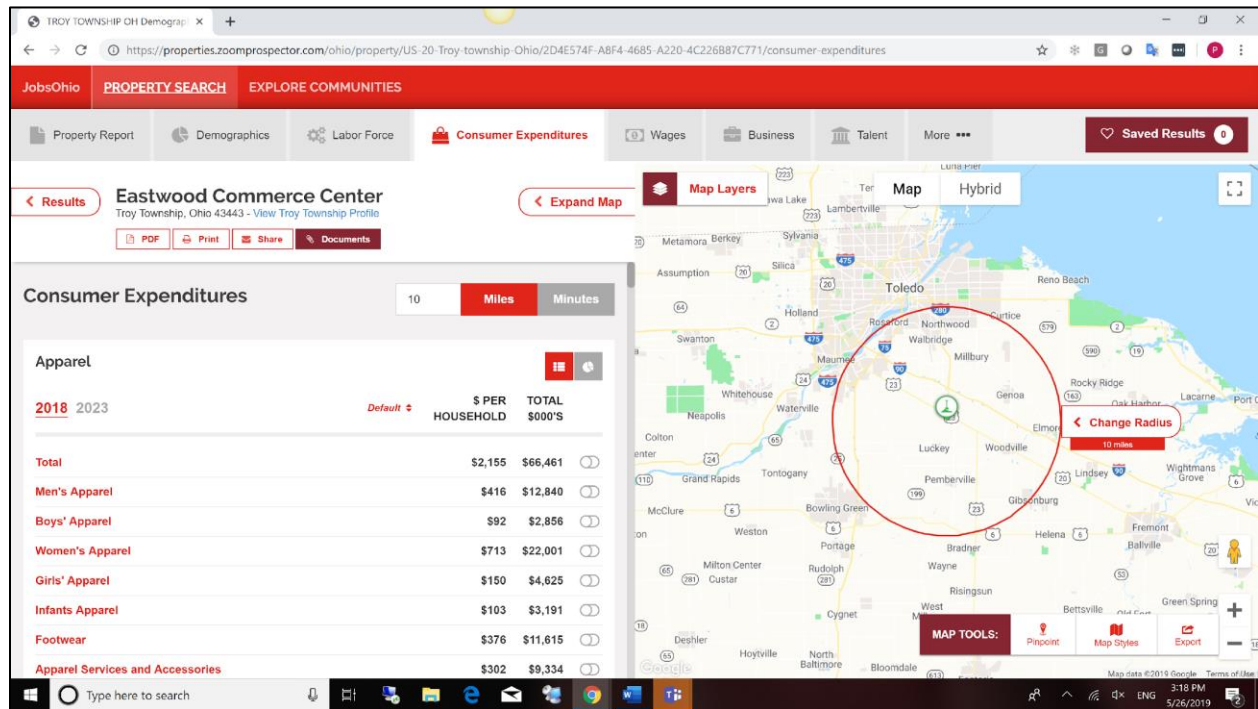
TROY TOWNSHIP OH Demograp ×

https://properties.zoomprospector.com/ohio/property/US-20-Troy-township-Ohio/2D4E574F-A8F4-4685-A220-4C226B87C771/consumer-expenditures

JobsOhio PROPERTY SEARCH EXPLORE COMMUNITIES

Property Report Demographics Labor Force Consumer Expenditures Wages Business Talent More •••

Saved Results 0

Results

Eastwood Commerce Center
Troy Township, Ohio 43443 - View Troy Township Profile

PDF Print Share Documents

Expand Map

Consumer Expenditures

10 Miles Minutes

Apparel

2018 2023

Default ⇕

| | $ PER HOUSEHOLD | TOTAL $000'S |
|---|---|---|
| Total | $2,155 | $66,461 |
| Men's Apparel | $416 | $12,840 |
| Boys' Apparel | $92 | $2,856 |
| Women's Apparel | $713 | $22,001 |
| Girls' Apparel | $150 | $4,625 |
| Infants Apparel | $103 | $3,191 |
| Footwear | $376 | $11,615 |
| Apparel Services and Accessories | $302 | $9,334 |

Map Layers

Map Hybrid

Luna Pier
Lambertville
Metamora Berkey Sylvania
Assumption Silica
Toledo
Reno Beach
Holland
Rossford Northwood Curtice
Swanton
Walbridge
Maumee Millbury
Rocky Ridge
Whitehouse
Waterville
Genoa
Oak Harbor Lacarne
Neapolis
Change Radius
10 miles
Colton
Elmore
Luckey Woodville
Tontogany
Grand Rapids
Pemberville
Lindsey
Wightmans Grove
McClure
Bowling Green
Gibsonburg
Weston
Helena
Fremont
Portage
Bradner
Ballville
Milton Center
Custar
Rudolph
Wayne
Risingsun
Cygnet
West
Bettsville
Green Spring
Deshler
Hoytville
North Baltimore
Bloomdale

MAP TOOLS: Pinpoint Map Styles Export

Map data ©2019 Google Terms of Use

Type here to search

ENG 3:18 PM 5/26/2019